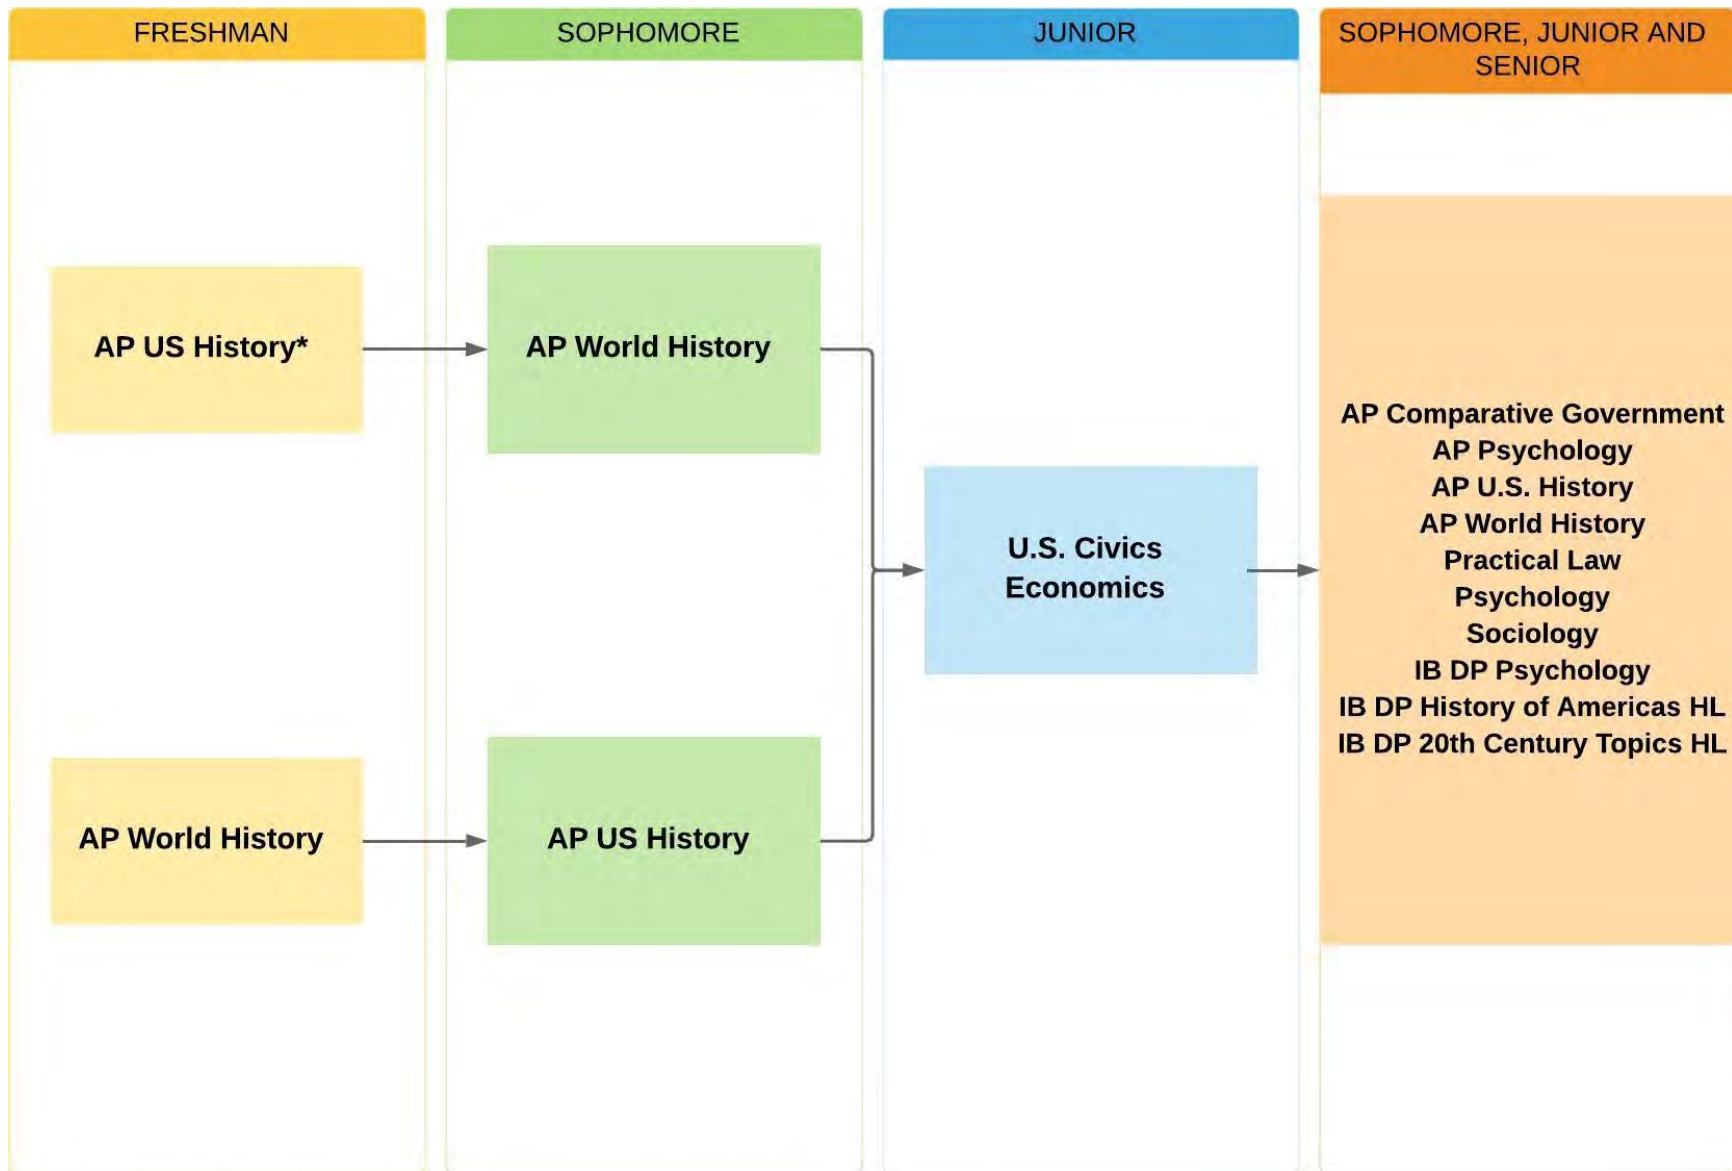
FRESHMAN

AP US History*

AP World History

SOPHOMORE

AP World History

AP US History

JUNIOR

U.S. Civics
Economics

SOPHOMORE, JUNIOR AND SENIOR

AP Comparative Government
AP Psychology
AP U.S. History
AP World History
Practical Law
Psychology
Sociology
IB DP Psychology
IB DP History of Americas HL
IB DP 20th Century Topics HL